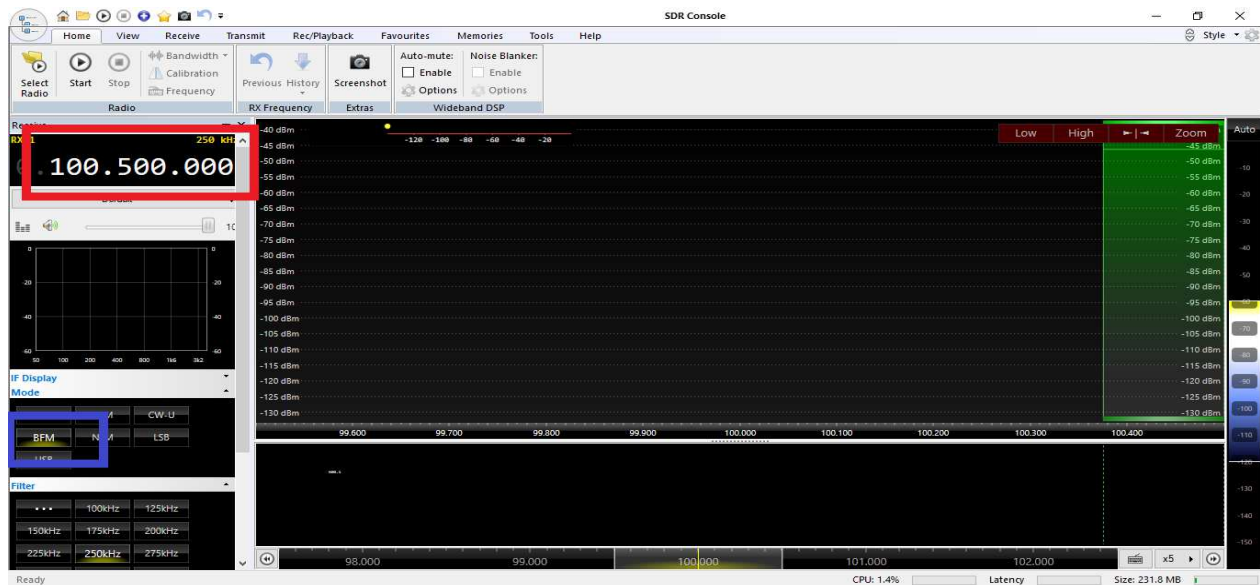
SDR Console

Home View Receive Transmit Rec/Playback Favourites Memories Tools Help

Style

Select Radio Start Stop Bandwidth Calibration Frequency Radio

Previous History RX Frequency

Screenshot Extras

Auto-mute: Enable Options Noise Blanker: Enable Options Wideband DSP

Receive
RX 1 250 kHz
100.500.000

-40 dBm -45 dBm -50 dBm -55 dBm -60 dBm -65 dBm -70 dBm -75 dBm -80 dBm -85 dBm -90 dBm -95 dBm -100 dBm -105 dBm -110 dBm -115 dBm -120 dBm -125 dBm -130 dBm

-120 -100 -80 -60 -40 -20

Low High Zoom Auto

-45 dBm -50 dBm -55 dBm -60 dBm -65 dBm -70 dBm -75 dBm -80 dBm -85 dBm -90 dBm -95 dBm -100 dBm -105 dBm -110 dBm -115 dBm -120 dBm -125 dBm -130 dBm

-10 -20 -30 -40 -50 -70 -80 -90 -100 -110 -130 -140 -150

99.600 99.700 99.800 99.900 100.000 100.100 100.200 100.300 100.400

IF Display
Mode
CW-U
BFM N M LSB
USB

Filter
... 100kHz 125kHz
150kHz 175kHz 200kHz
225kHz 250kHz 275kHz

98.000 99.000 100.000 101.000 102.000 x5

Ready CPU: 1.4% Latency Size: 231.8 MB